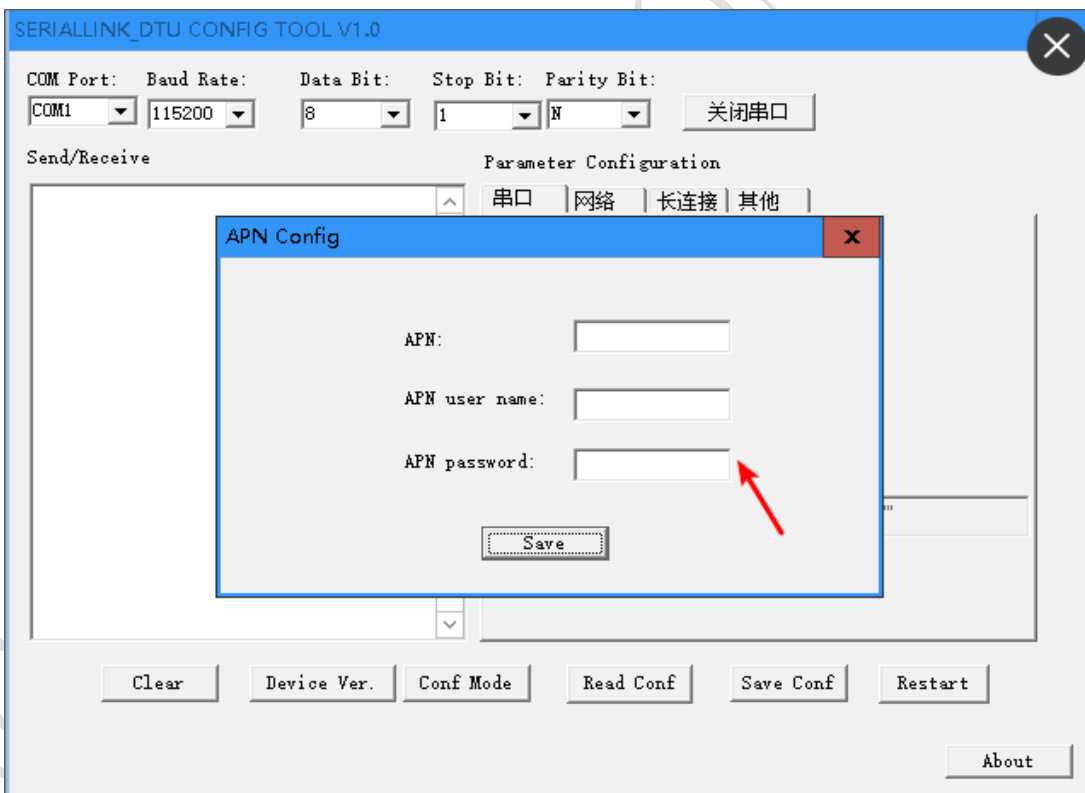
SERIALLINK_DTU CONFIG TOOL V1.0

COM Port: COM1
Baud Rate: 115200
Data Bit: 8
Stop Bit: 1
Parity Bit: N
关闭串口

Send/Receive

Parameter Configuration
串口 网络 长连接 其他

APN Config
x

APN:
APN user name:
APN password:
Save

Clear
Device Ver.
Conf Mode
Read Conf
Save Conf
Restart

About